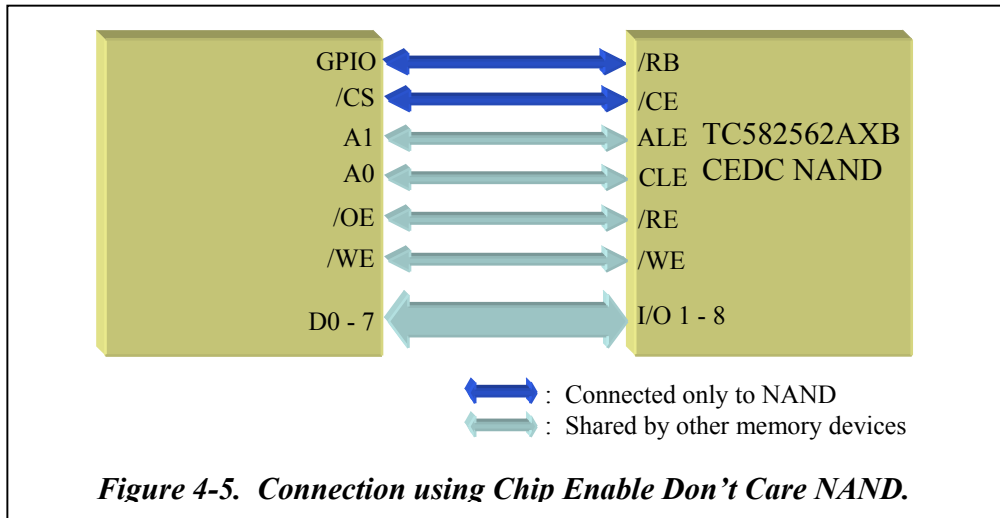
GPIO
/CS
A1
A0
/OE
/WE
D0 - 7

/RB
/CE
ALE
CLE
/RE
/WE
I/O 1 - 8

TC582562AXB
CEDC NAND

: Connected only to NAND
: Shared by other memory devices

Figure 4-5. Connection using Chip Enable Don’t Care NAND.